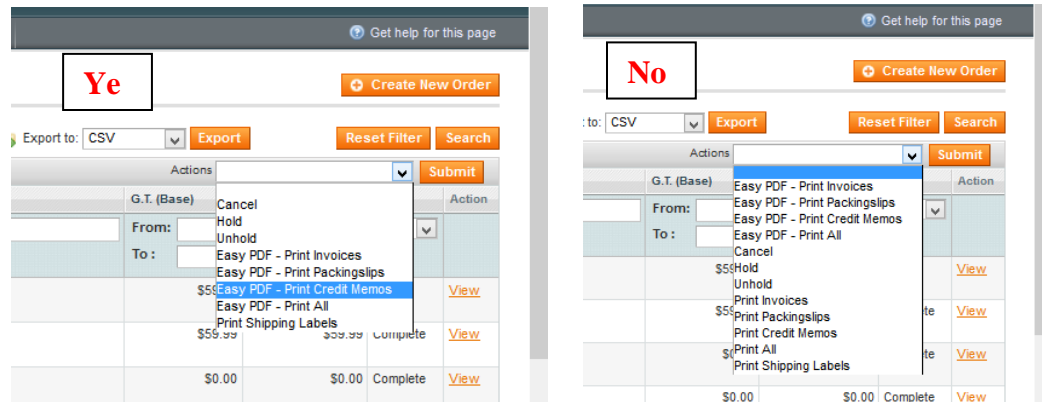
Get help for this page

Ye

Create New Order

Export to: CSV Export

Reset Filter Search

Actions Submit

G.T. (Base) Action

From:

To :

Cancel
Hold
Unhold
Easy PDF - Print Invoices
Easy PDF - Print Packingslips
Easy PDF - Print Credit Memos
Easy PDF - Print All
Print Shipping Labels

$59 View

$59.99 $59.99 Complete View

$0.00 $0.00 Complete View

Get help for this page

No

Create New Order

: to: CSV Export

Reset Filter Search

Actions Submit

G.T. (Base) Action

From:

To :

Easy PDF - Print Invoices
Easy PDF - Print Packingslips
Easy PDF - Print Credit Memos
Easy PDF - Print All
Cancel
Hold
Unhold
Print Invoices
Print Packingslips
Print Credit Memos
Print All
Print Shipping Labels

$59 View

$59 ete View

$0 ete View

$0.00 $0.00 Complete View